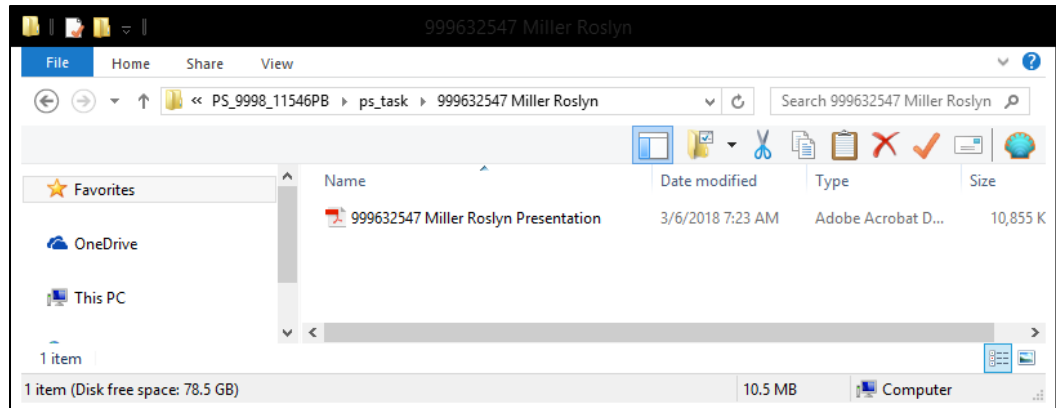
999632547 Miller Roslyn

File Home Share View

« PS_9998_11546PB › ps_task › 999632547 Miller Roslyn

Search 999632547 Miller Roslyn

Favorites

OneDrive

This PC

| Name | Date modified | Type | Size |
|---|---|---|---|
| 999632547 Miller Roslyn Presentation | 3/6/2018 7:23 AM | Adobe Acrobat D... | 10,855 K |

1 item

1 item (Disk free space: 78.5 GB)

10.5 MB

Computer